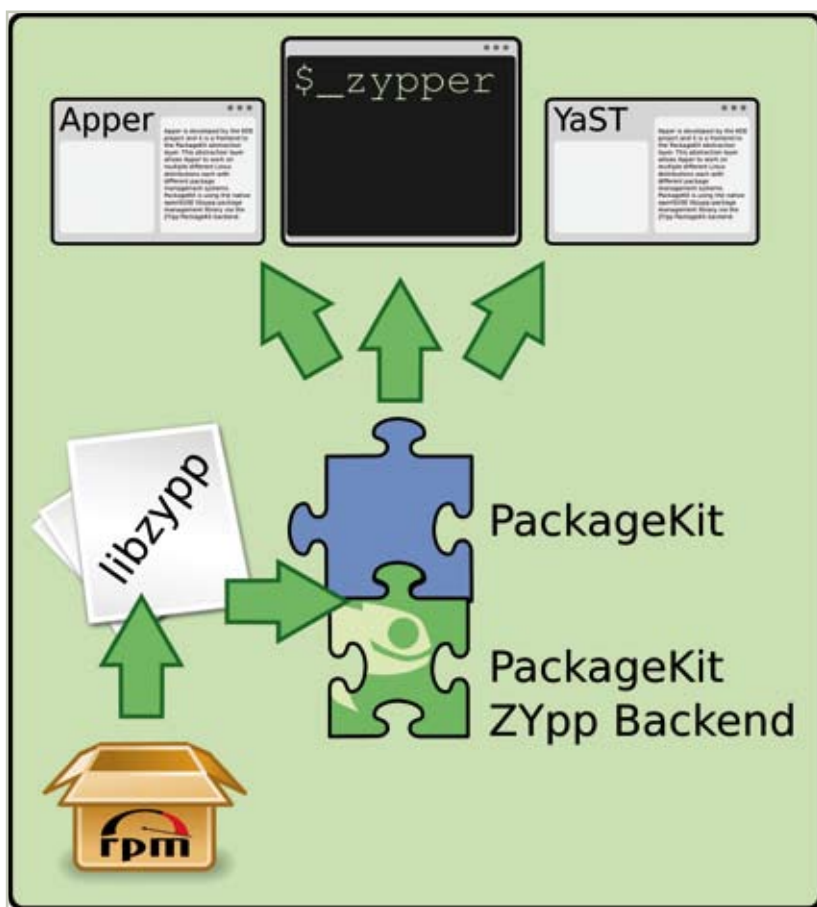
$_zypper

Apper

Apper is developed by the KDE project and it is a frontend to the PackageKit abstraction layer. This abstraction layer allows Apper to work on multiple different Linux distributions each with different package management systems. PackageKit is using the native openSUSE libzypp package management library via the ZYpp PackageKit backend.

YaST

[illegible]

libzypp

PackageKit

PackageKit ZYpp Backend

rpm